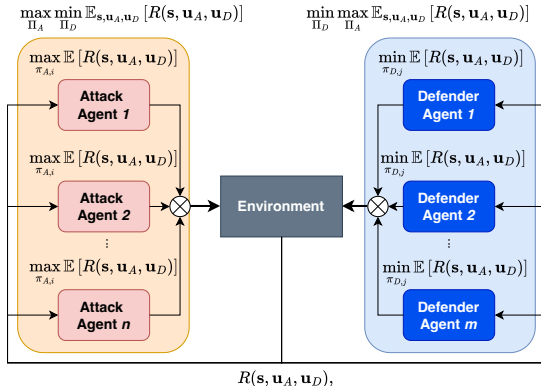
$\max_{\Pi_A} \min_{\Pi_D} \mathbb{E}_{\mathbf{s},\mathbf{u}_A,\mathbf{u}_D} [R(\mathbf{s},\mathbf{u}_A,\mathbf{u}_D)]$

$\min_{\Pi_D} \max_{\Pi_A} \mathbb{E}_{\mathbf{s},\mathbf{u}_A,\mathbf{u}_D} [R(\mathbf{s},\mathbf{u}_A,\mathbf{u}_D)]$

$\max_{\pi_{A,i}} \mathbb{E} [R(\mathbf{s},\mathbf{u}_A,\mathbf{u}_D)]$

Attack Agent *1*

$\max_{\pi_{A,i}} \mathbb{E} [R(\mathbf{s},\mathbf{u}_A,\mathbf{u}_D)]$

Attack Agent *2*

⋮

$\max_{\pi_{A,i}} \mathbb{E} [R(\mathbf{s},\mathbf{u}_A,\mathbf{u}_D)]$

Attack Agent *n*

Environment

$\min_{\pi_{D,j}} \mathbb{E} [R(\mathbf{s},\mathbf{u}_A,\mathbf{u}_D)]$

Defender Agent *1*

$\min_{\pi_{D,j}} \mathbb{E} [R(\mathbf{s},\mathbf{u}_A,\mathbf{u}_D)]$

Defender Agent *2*

⋮

$\min_{\pi_{D,j}} \mathbb{E} [R(\mathbf{s},\mathbf{u}_A,\mathbf{u}_D)]$

Defender Agent *m*

$R(\mathbf{s},\mathbf{u}_A,\mathbf{u}_D)$,